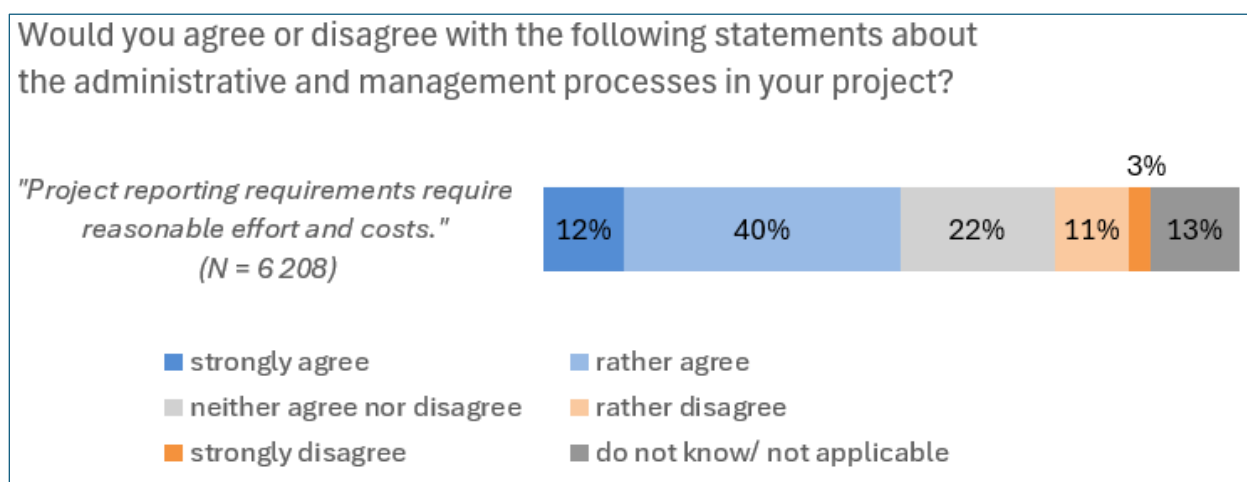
Would you agree or disagree with the following statements about the administrative and management processes in your project?

"Project reporting requirements require reasonable effort and costs."
(N = 6 208)

12%
40%
22%
11%
3%
13%

strongly agree
rather agree
neither agree nor disagree
rather disagree
strongly disagree
do not know/ not applicable